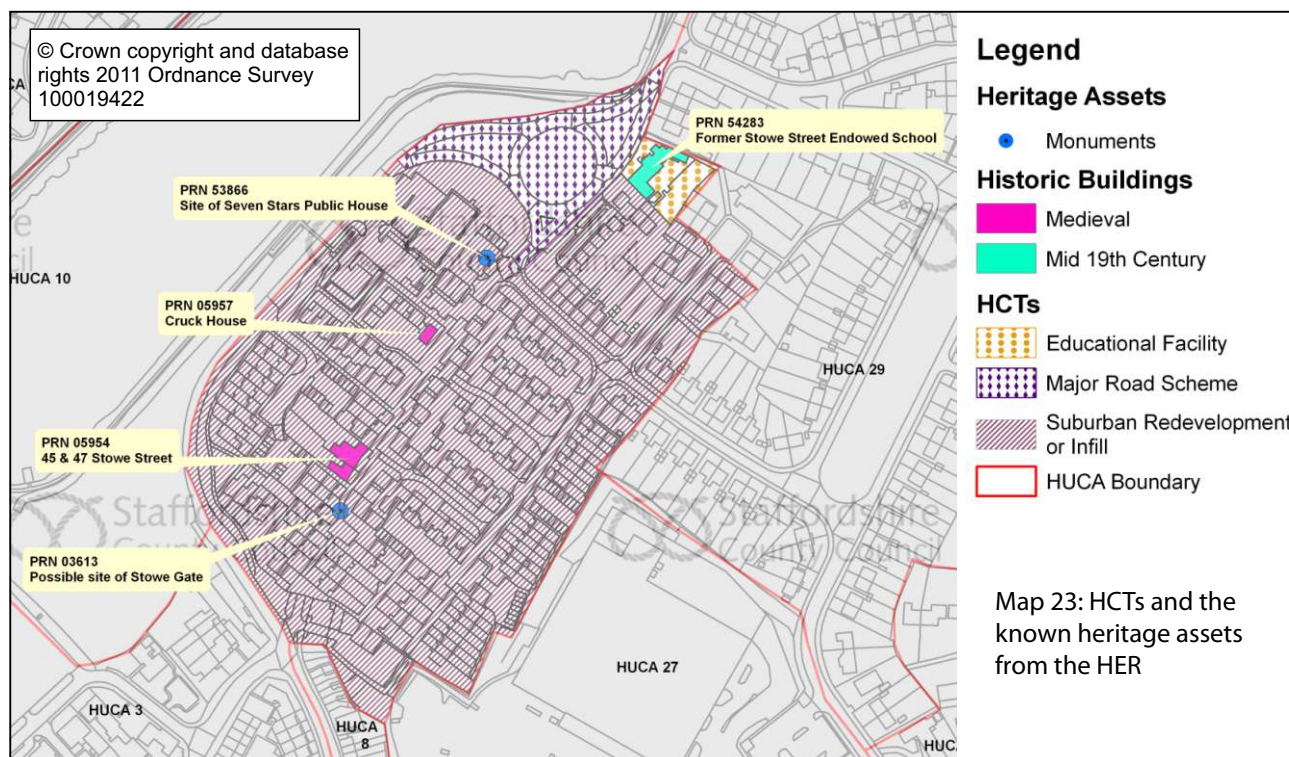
© Crown copyright and database rights 2011 Ordnance Survey 100019422

PRN 54283
Former Stowe Street Endowed School

PRN 53866
Site of Seven Stars Public House

HUCA 10

PRN 05957
Cruck House

HUCA 29

PRN 05954
45 & 47 Stowe Street

PRN 03613
Possible site of Stowe Gate

HUCA 27

HUCA 3

HUCA 8

HUC

Staffordshire County Council

Legend
Heritage Assets
Monuments
Historic Buildings
Medieval
Mid 19th Century
HCTs
Educational Facility
Major Road Scheme
Suburban Redevelopment or Infill
HUCA Boundary

Map 23: HCTs and the known heritage assets from the HER